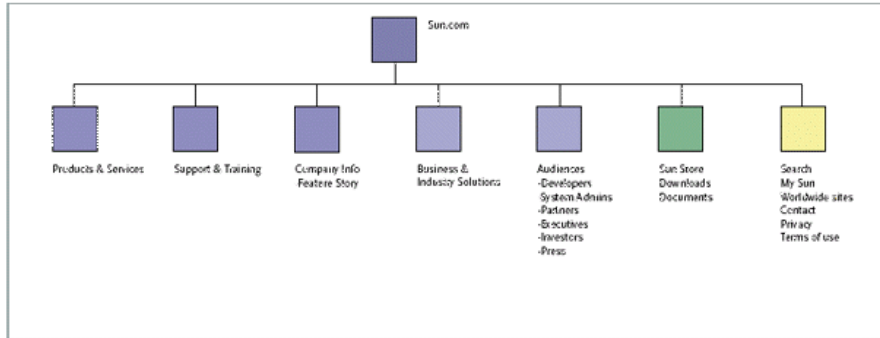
Sun.com

Products & Services

Support & Training

Company Info
Feature Story

Business &
Industry Solutions

Audiences
-Developers
-System Admins
-Partners
-Executives
-Investors
-Press

Sun Store
Downloads
Documents

Search
My Sun
Worldwide sites
Contact
Privacy
Terms of use